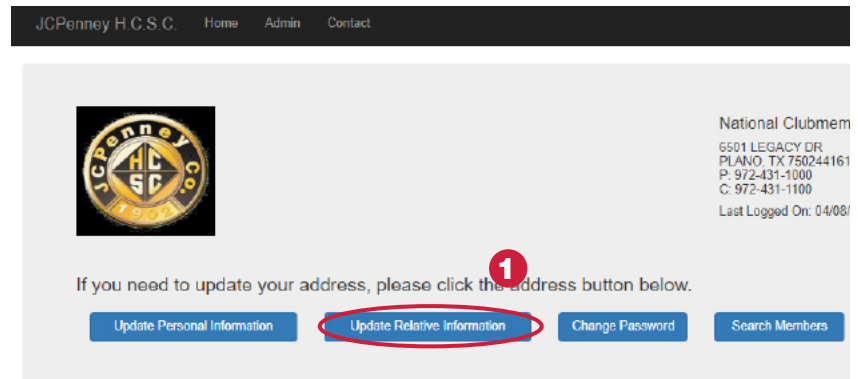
JCPenney H.C.S.C. Home Admin Contact

J.C.Penney Co. H C S C 1902

National Clubmem

6501 LEGACY DR
PLANO, TX 750244161
P: 972-431-1000
C: 972-431-1100

Last Logged On: 04/08/

1

If you need to update your address, please click the address button below.

Update Personal Information Update Relative Information Change Password Search Members